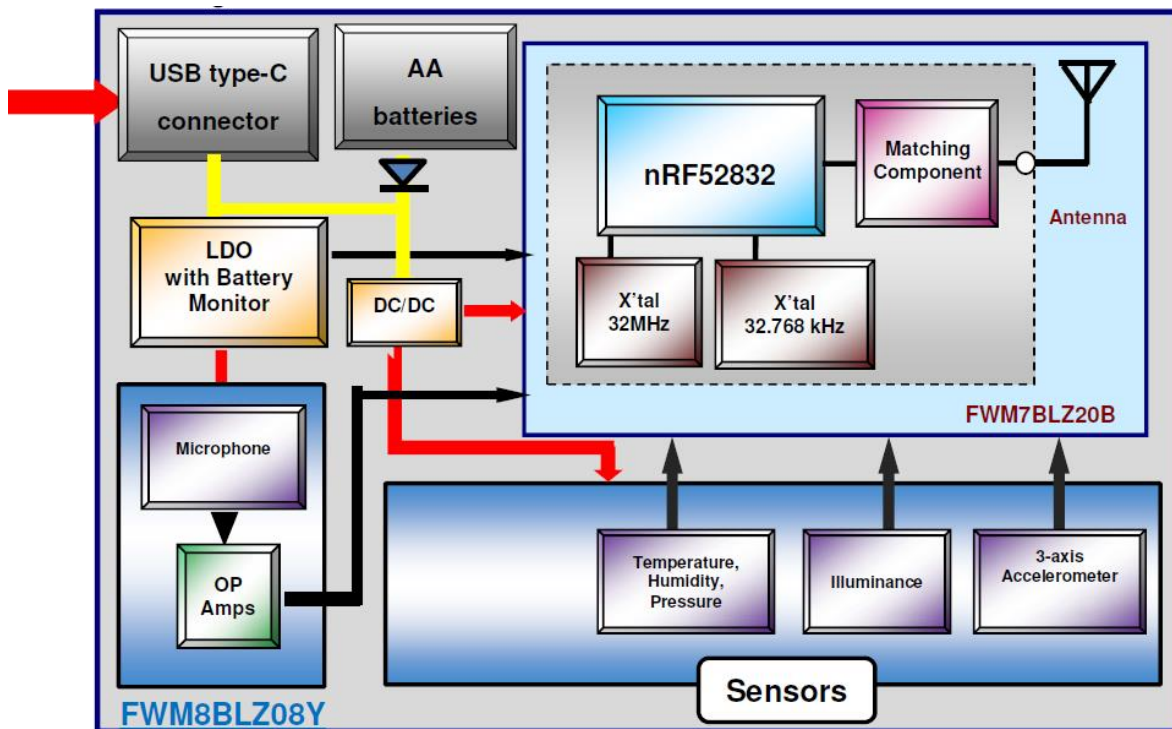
USB type-C connector

AA batteries

nRF52832

Matching Component

Antenna

LDO with Battery Monitor

DC/DC

X'tal 32MHz

X'tal 32.768 kHz

FWM7BLZ20B

Microphone

OP Amps

Temperature, Humidity, Pressure

Illuminance

3-axis Accelerometer

Sensors

FWM8BLZ08Y